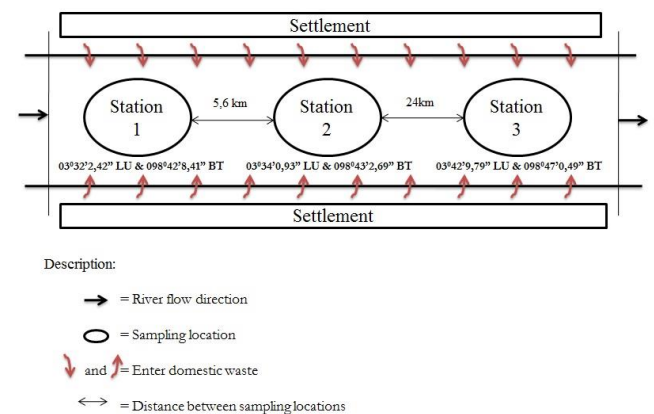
Settlement

Station 1

5,6 km

Station 2

24km

Station 3

03º32'2,42" LU & 098º42'8,41" BT

03º34'0,93" LU & 098º43'2,69" BT

03º42'9,79" LU & 098º47'0,49" BT

Settlement

Description:

= River flow direction

= Sampling location

and = Enter domestic waste

= Distance between sampling locations